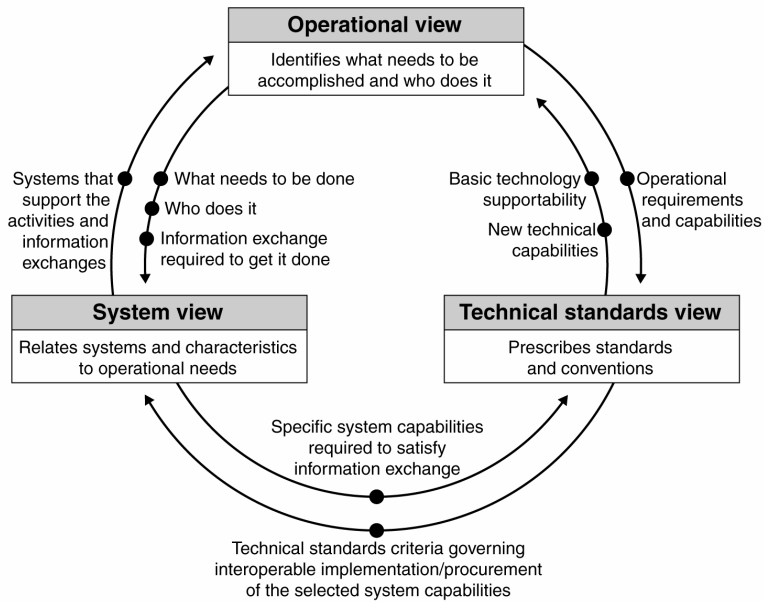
Operational view

Identifies what needs to be accomplished and who does it

Systems that support the activities and information exchanges

What needs to be done

Who does it

Information exchange required to get it done

Basic technology supportability

New technical capabilities

Operational requirements and capabilities

System view

Relates systems and characteristics to operational needs

Technical standards view

Prescribes standards and conventions

Specific system capabilities required to satisfy information exchange

Technical standards criteria governing interoperable implementation/procurement of the selected system capabilities